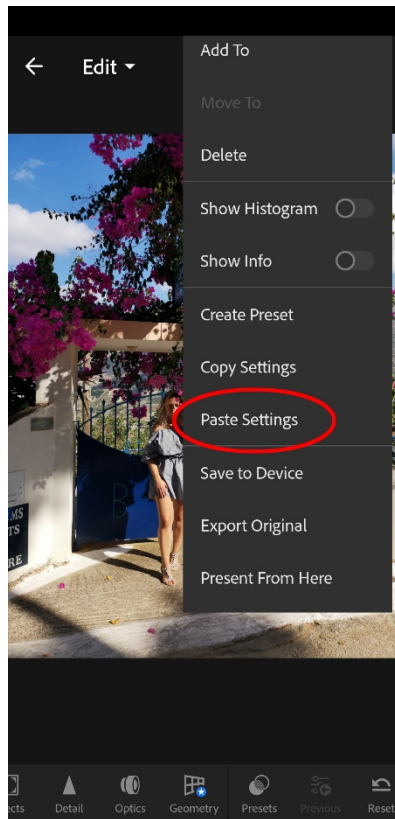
Edit

Add To

Move To

Delete

Show Histogram

Show Info

Create Preset

Copy Settings

Paste Settings

Save to Device

Export Original

Present From Here

MS
TS
RE

ects Detail Optics Geometry Presets Previous Reset